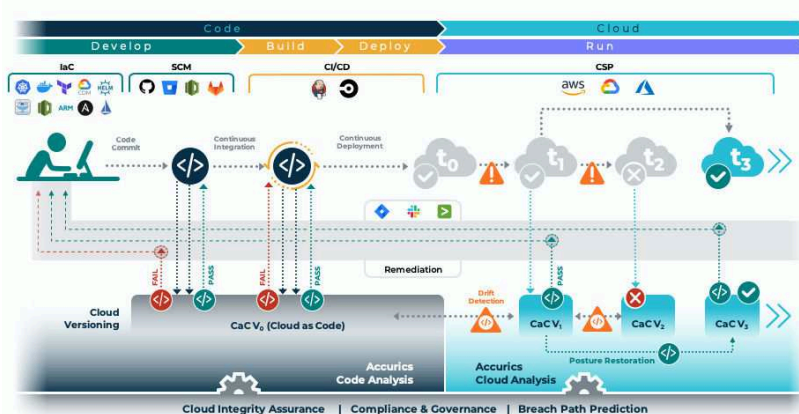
Code

Cloud

Develop

Build

Deploy

Run

IaC

SCM

CI/CD

CSP

HELM

CDK

ARM

aws

Code Commit

Continuous Integration

Continuous Deployment

$t_0$

$t_1$

$t_2$

$t_3$

Remediation

FAIL

PASS

FAIL

PASS

PASS

Drift Detection

Cloud Versioning

CaC $V_0$ (Cloud as Code)

CaC $V_1$

CaC $V_2$

CaC $V_3$

Posture Restoration

Accurics Code Analysis

Accurics Cloud Analysis

Cloud Integrity Assurance | Compliance & Governance | Breach Path Prediction